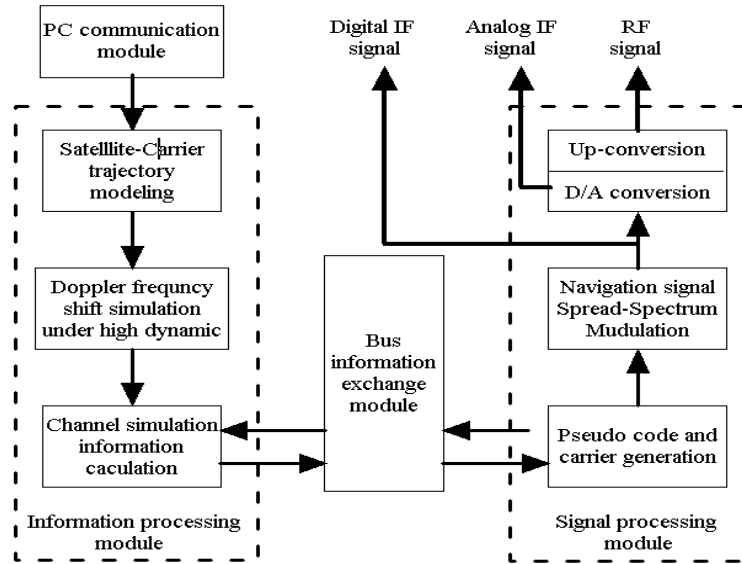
PC communication module

Digital IF signal

Analog IF signal

RF signal

Satellite-Carrier trajectory modeling

Up-conversion

D/A conversion

Doppler frequncy shift simulation under high dynamic

Navigation signal Spread-Spectrum Mudulation

Bus information exchange module

Channel simulation information caculation

Pseudo code and carrier generation

Information processing module

Signal processing module